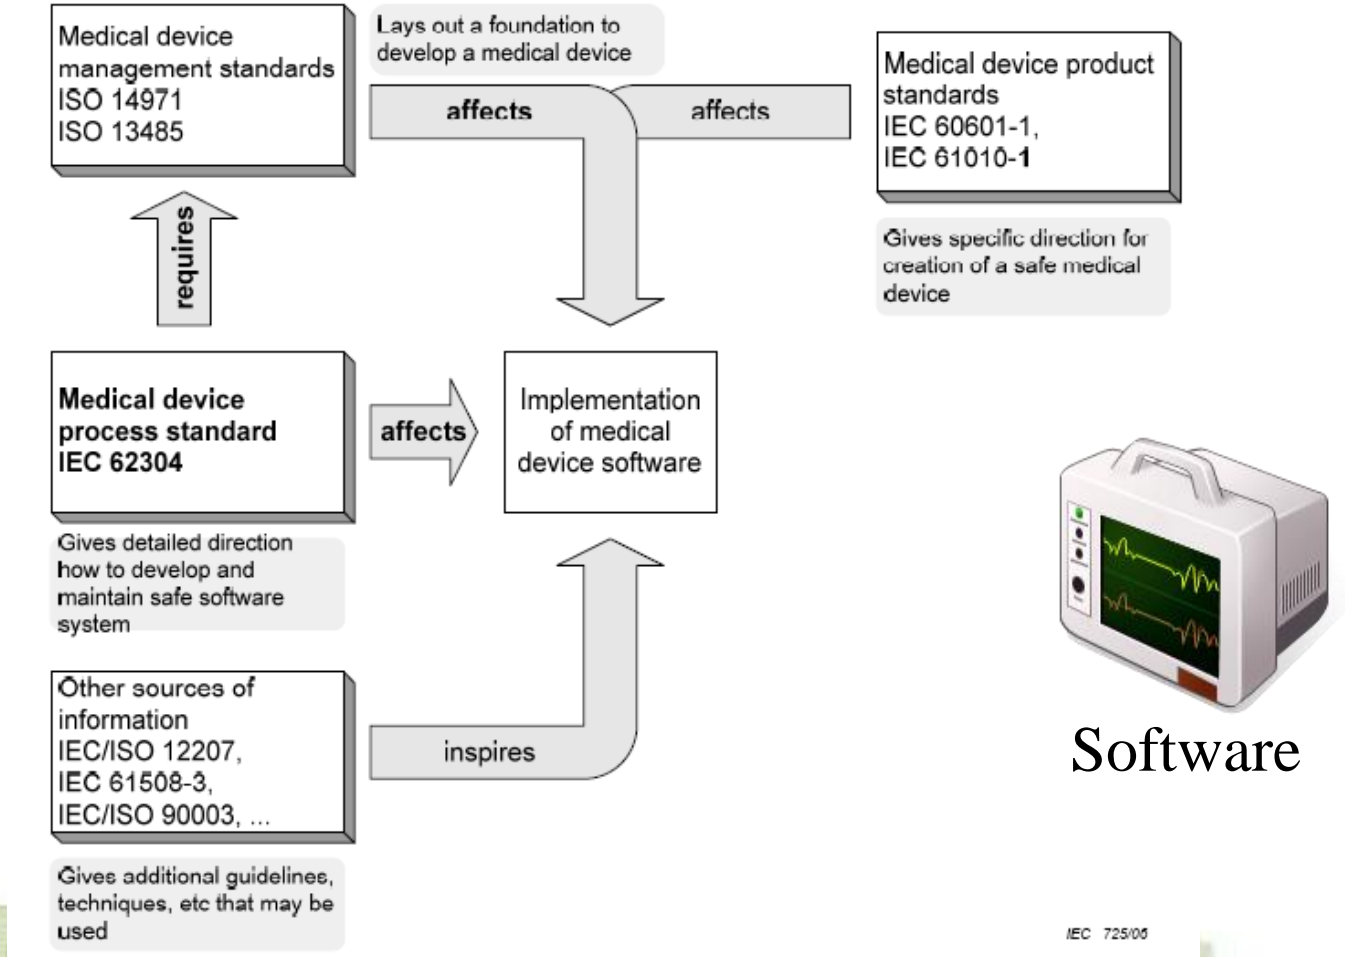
Medical device management standards
ISO 14971
ISO 13485

Lays out a foundation to develop a medical device

affects

affects

Medical device product standards
IEC 60601-1,
IEC 61010-1

Gives specific direction for creation of a safe medical device

requires

Medical device process standard
IEC 62304

affects

Implementation of medical device software

Gives detailed direction how to develop and maintain safe software system

Other sources of information
IEC/ISO 12207,
IEC 61508-3,
IEC/ISO 90003, ...

inspires

Software

Gives additional guidelines, techniques, etc that may be used

IEC 725/06